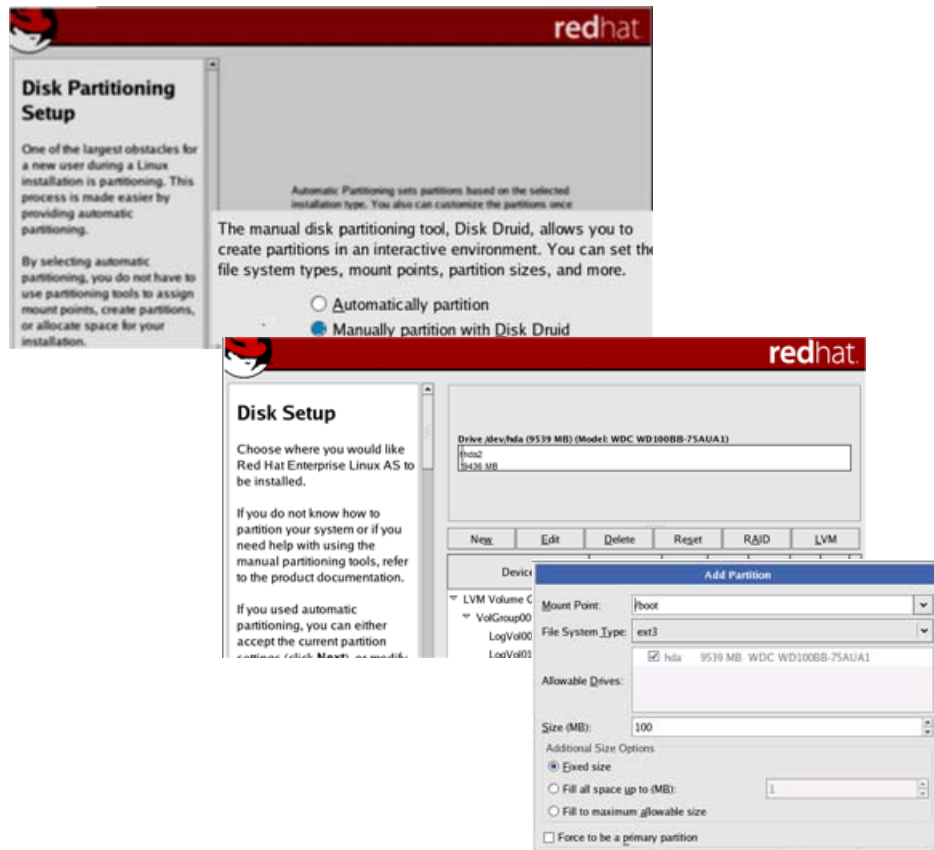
redhat

Disk Partitioning Setup

One of the largest obstacles for a new user during a Linux installation is partitioning. This process is made easier by providing automatic partitioning.

By selecting automatic partitioning, you do not have to use partitioning tools to assign mount points, create partitions, or allocate space for your installation.

Automatic Partitioning sets partitions based on the selected installation type. You also can customize the partitions once

The manual disk partitioning tool, Disk Druid, allows you to create partitions in an interactive environment. You can set the file system types, mount points, partition sizes, and more.

Automatically partition

Manually partition with Disk Druid

redhat

Disk Setup

Choose where you would like Red Hat Enterprise Linux AS to be installed.

If you do not know how to partition your system or if you need help with using the manual partitioning tools, refer to the product documentation.

If you used automatic partitioning, you can either accept the current partition settings (click Next), or modify

Drive /dev/hda (9539 MB) (Model: WDC WD100BB-75AUA1)
hda2
9436 MB

New | Edit | Delete | Reset | RAID | LVM

Device

LVM Volume G
VolGroup00
LogVol00
LogVol01

Add Partition

Mount Point: /boot

File System Type: ext3

Allowable Drives:
hda 9539 MB WDC WD100BB-75AUA1

Size (MB): 100

Additional Size Options

Fixed size

Fill all space up to (MB): 1

Fill to maximum allowable size

Force to be a primary partition